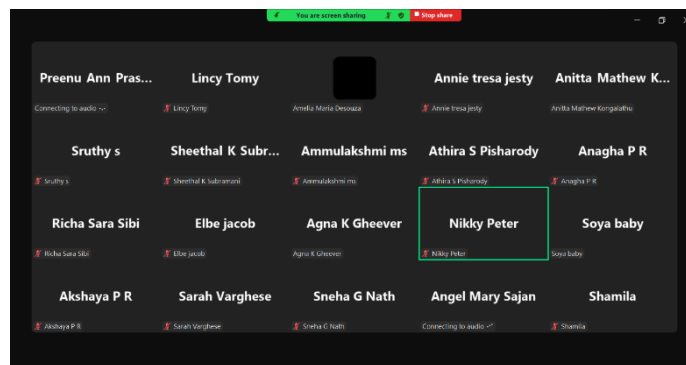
You are screen sharing    Stop share

Preenu Ann Pras...
Connecting to audio

Lincy Tomy
Lincy Tomy

Amelia Maria Desouza

Annie tresa jesty
Annie tresa jesty

Anitta Mathew K...
Anitta Mathew Kongalathu

Sruthy s
Sruthy s

Sheethal K Subr...
Sheethal K Subramani

Ammulakshmi ms
Ammulakshmi ms

Athira S Pisharody
Athira S Pisharody

Anagha P R
Anagha P R

Richa Sara Sibi
Richa Sara Sibi

Elbe jacob
Elbe jacob

Agna K Gheever
Agna K Gheever

Nikky Peter
Nikky Peter

Soya baby
Soya baby

Akshaya P R
Akshaya P R

Sarah Varghese
Sarah Varghese

Sneha G Nath
Sneha G Nath

Angel Mary Sajan
Connecting to audio

Shamila
Shamila